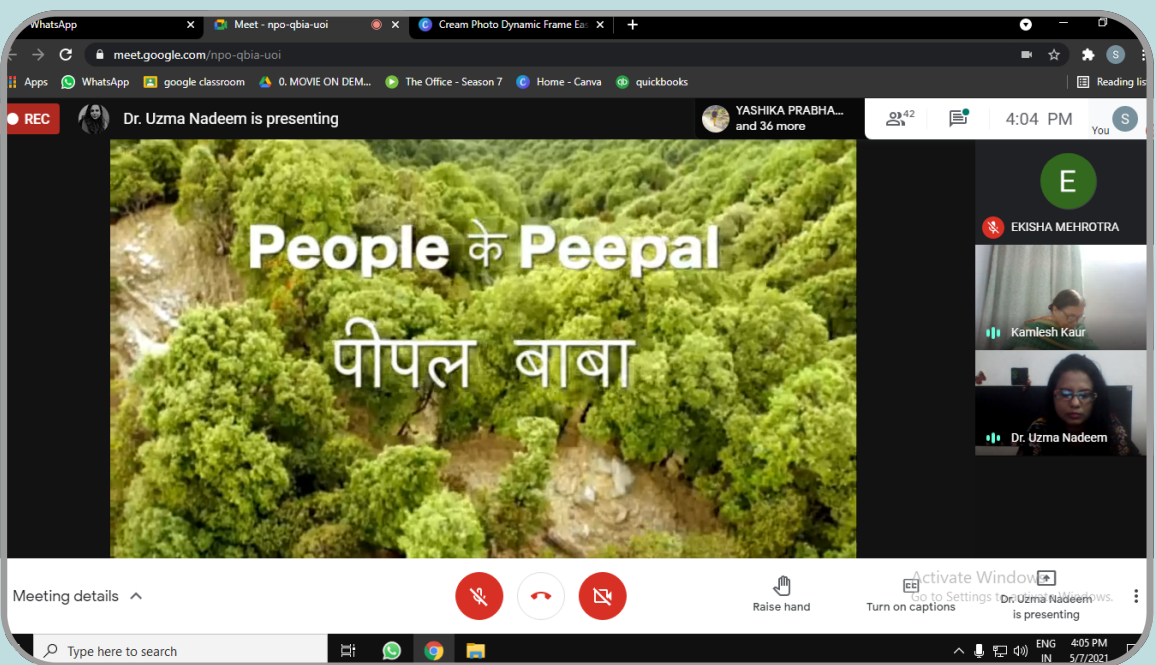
WhatsApp
Meet - npo-qbia-uoi
Cream Photo Dynamic Frame Ea
meet.google.com/npo-qbia-uoi
Apps WhatsApp google classroom 0. MOVIE ON DEM... The Office - Season 7 Home - Canva quickbooks Reading lis
REC Dr. Uzma Nadeem is presenting
YASHIKA PRABHA... and 36 more
42
4:04 PM
You
People के Peepal
पीपल बाबा
E
EKISHA MEHROTRA
Kamlesh Kaur
Dr. Uzma Nadeem
Meeting details
Raise hand
Turn on captions
Activate Windows
Go to Settings to activate Windows.
Dr. Uzma Nadeem is presenting
Type here to search
ENG IN
4:05 PM
5/7/2021